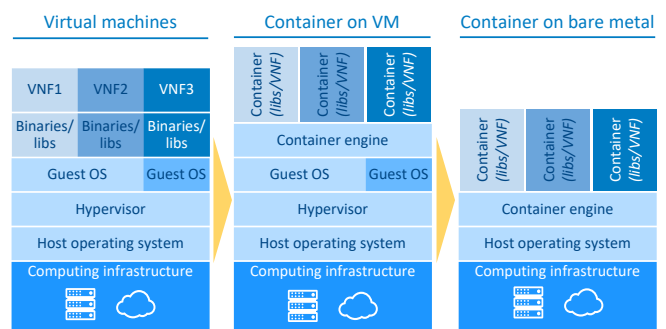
Virtual machines

VNF1 VNF2 VNF3

Binaries/libs Binaries/libs Binaries/libs

Guest OS Guest OS

Hypervisor

Host operating system

Computing infrastructure

Container on VM

Container (libs/VNF) Container (libs/VNF) Container (libs/VNF)

Container engine

Guest OS Guest OS

Hypervisor

Host operating system

Computing infrastructure

Container on bare metal

Container (libs/VNF) Container (libs/VNF) Container (libs/VNF)

Container engine

Host operating system

Computing infrastructure